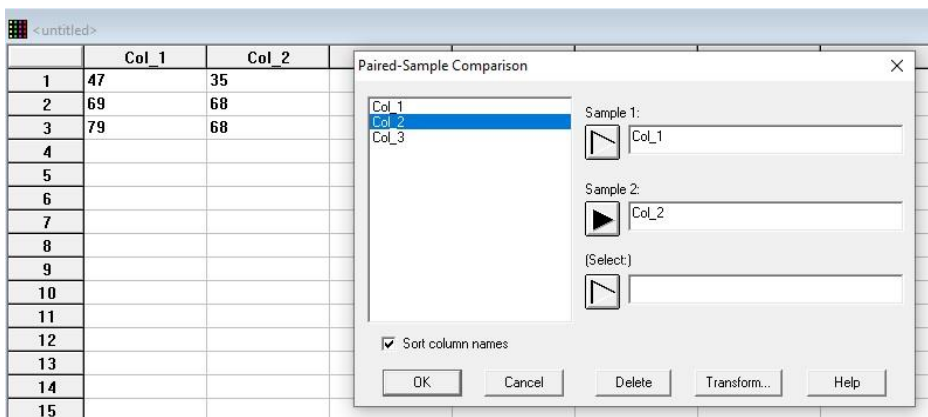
<untitled>

|  | Col_1 | Col_2 |
|---|---|---|
| 1 | 47 | 35 |
| 2 | 69 | 68 |
| 3 | 79 | 68 |
| 4 | | |
| 5 | | |
| 6 | | |
| 7 | | |
| 8 | | |
| 9 | | |
| 10 | | |
| 11 | | |
| 12 | | |
| 13 | | |
| 14 | | |
| 15 | | |

Paired-Sample Comparison

×

Col_1
Col_2
Col_3

Sample 1:
Col_1

Sample 2:
Col_2

(Select:)

Sort column names

OK
Cancel
Delete
Transform...
Help